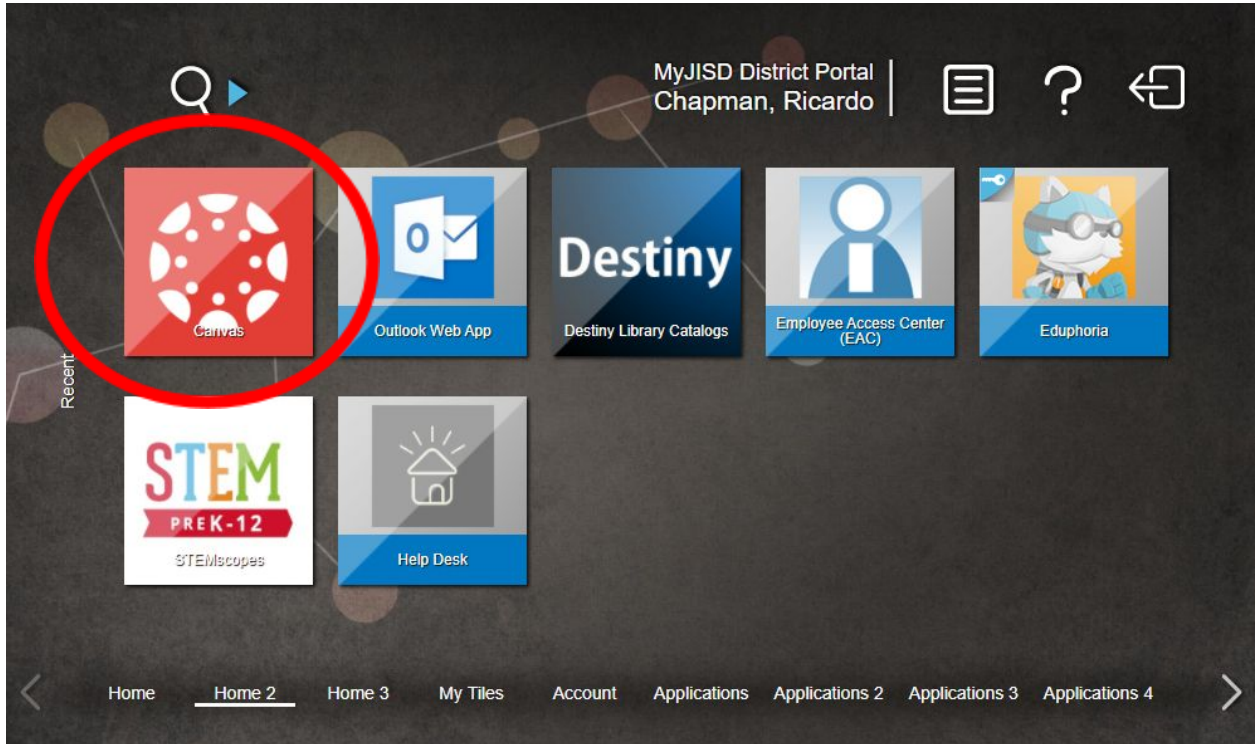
MyJISD District Portal
Chapman, Ricardo

Recent

Canvas

O

Outlook Web App

Destiny

Destiny Library Catalogs

Employee Access Center (EAC)

Eduphoria

STEM
PREK-12

STEMscopes

Help Desk

Home
Home 2
Home 3
My Tiles
Account
Applications
Applications 2
Applications 3
Applications 4